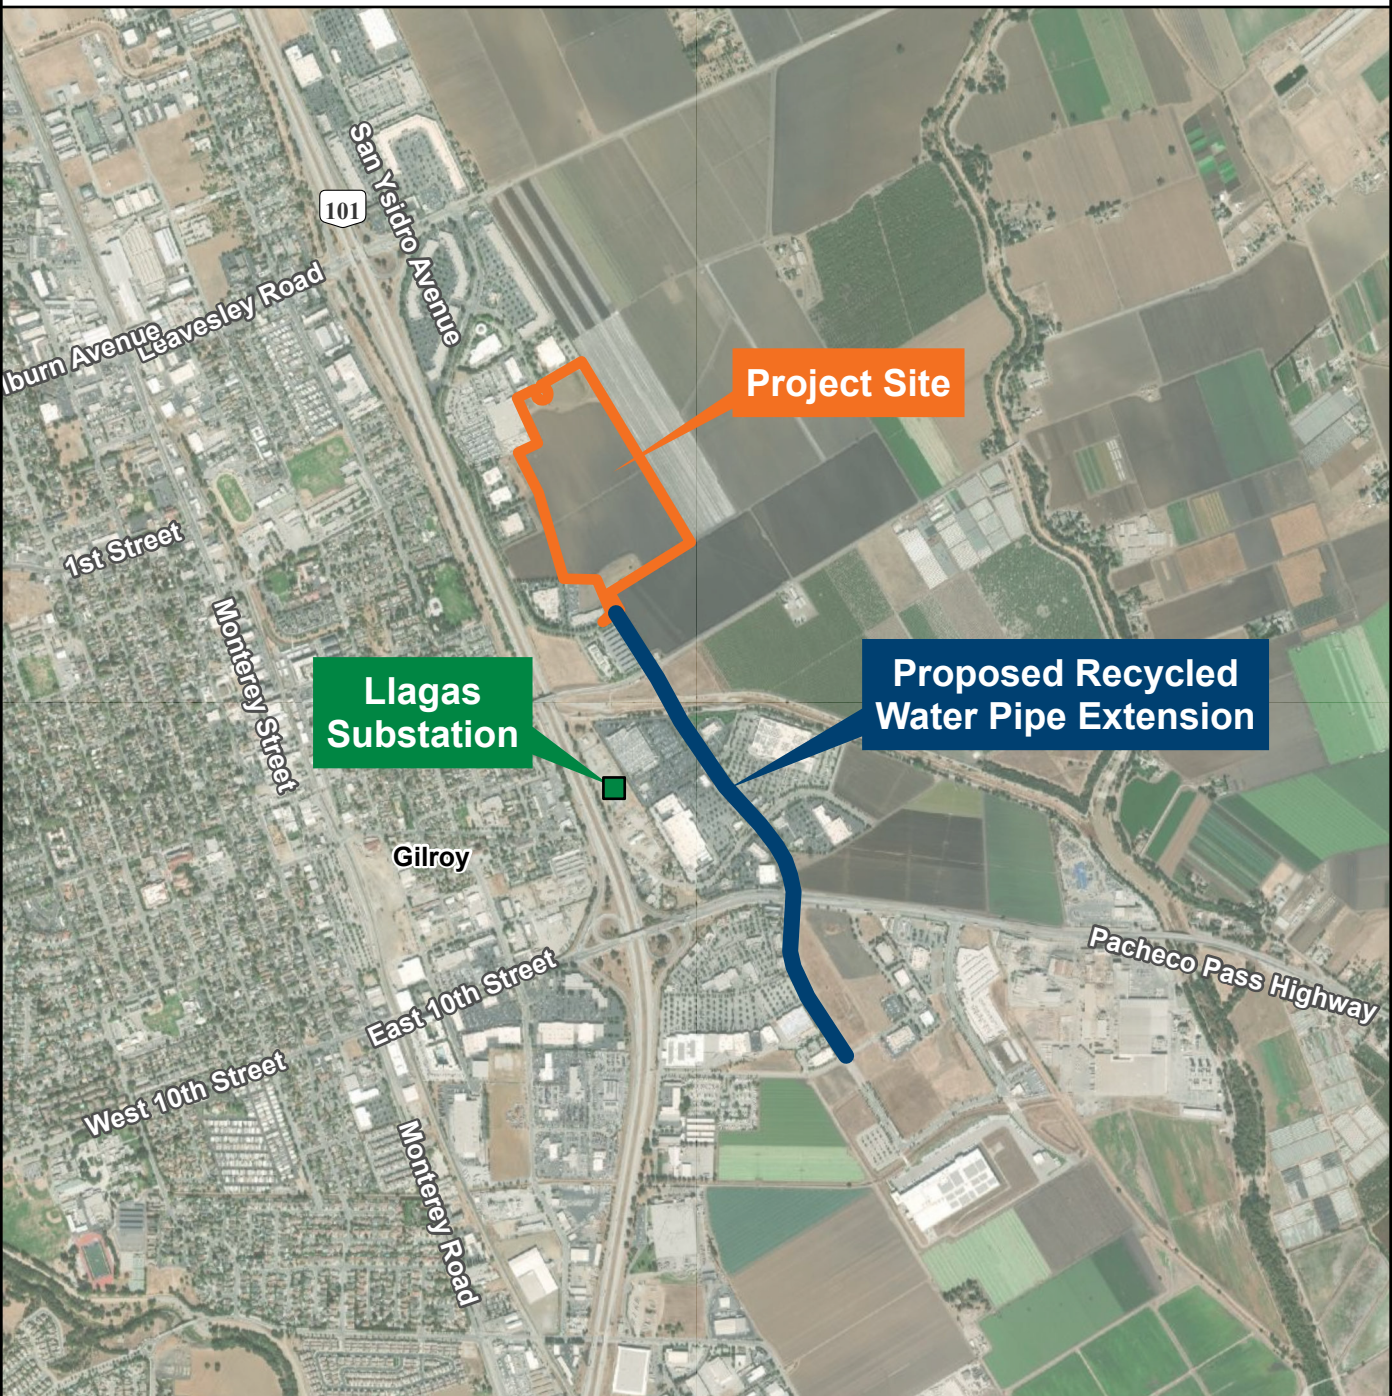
San Ysidro Avenue

101

Leavesley Road

lburn Avenue

Project Site

1st Street

Monterey Street

Llagas Substation

Proposed Recycled Water Pipe Extension

Gilroy

Pacheco Pass Highway

East 10th Street

West 10th Street

Monterey Road